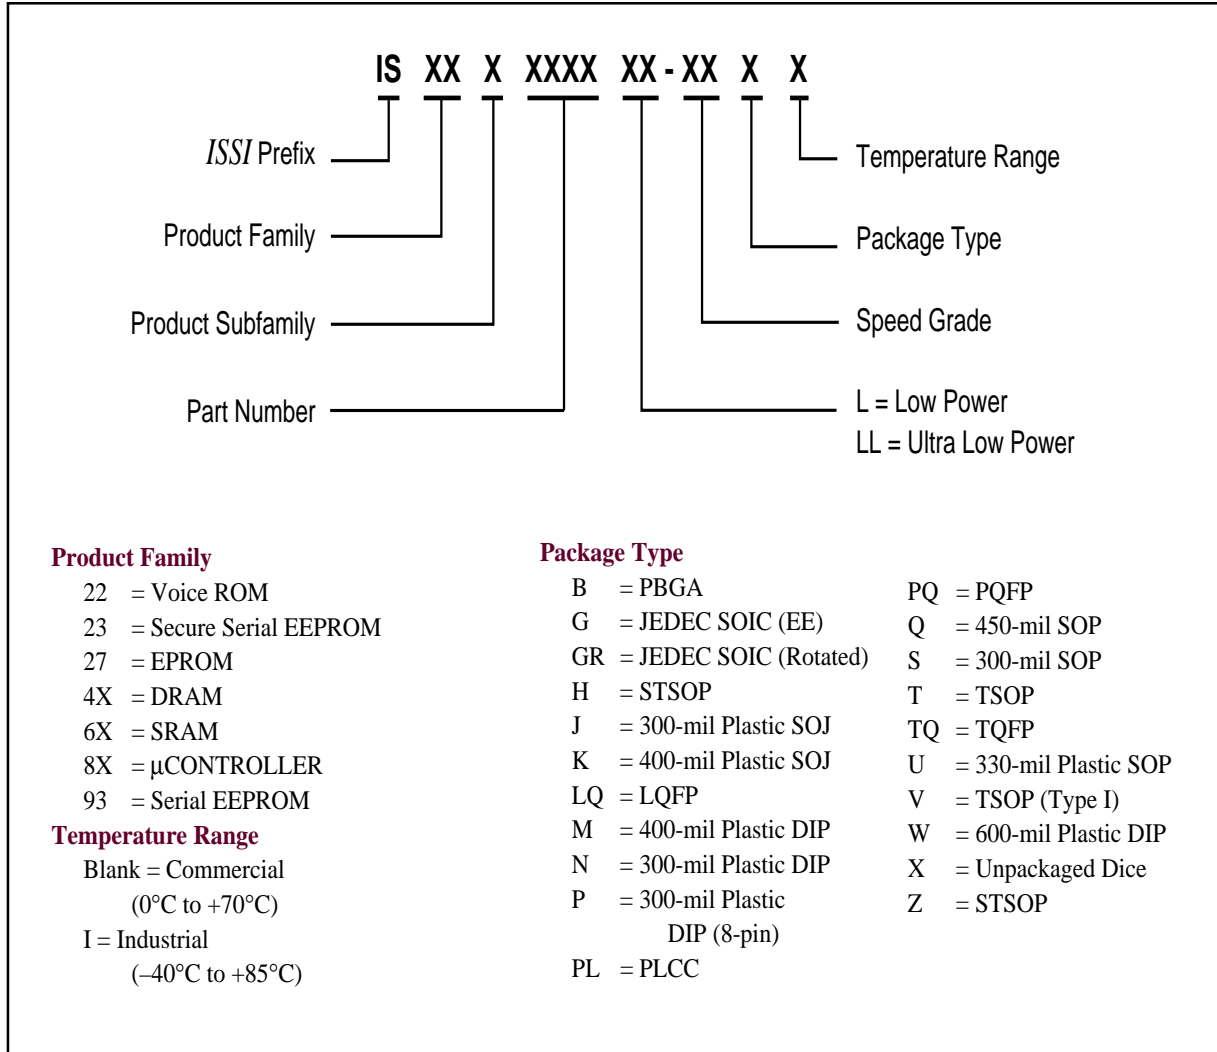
IS XX X XXXX XX - XX X X

*ISSI* Prefix

Product Family

Product Subfamily

Part Number

Temperature Range

Package Type

Speed Grade

L = Low Power
LL = Ultra Low Power

**Product Family**
22 = Voice ROM
23 = Secure Serial EEPROM
27 = EPROM
4X = DRAM
6X = SRAM
8X = µCONTROLLER
93 = Serial EEPROM

**Temperature Range**
Blank = Commercial
(0°C to +70°C)
I = Industrial
(–40°C to +85°C)

**Package Type**
B = PBGA
G = JEDEC SOIC (EE)
GR = JEDEC SOIC (Rotated)
H = STSOP
J = 300-mil Plastic SOJ
K = 400-mil Plastic SOJ
LQ = LQFP
M = 400-mil Plastic DIP
N = 300-mil Plastic DIP
P = 300-mil Plastic DIP (8-pin)
PL = PLCC

PQ = PQFP
Q = 450-mil SOP
S = 300-mil SOP
T = TSOP
TQ = TQFP
U = 330-mil Plastic SOP
V = TSOP (Type I)
W = 600-mil Plastic DIP
X = Unpackaged Dice
Z = STSOP